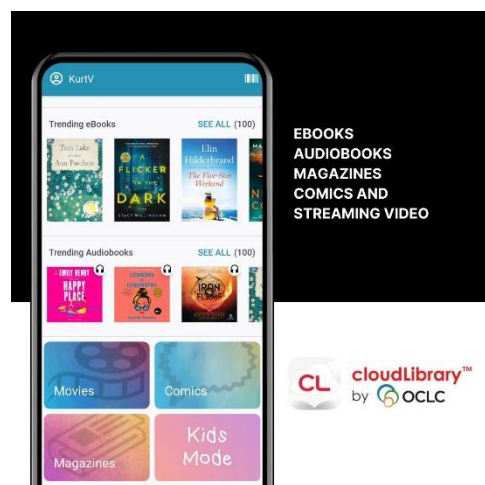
KurtV

Trending eBooks SEE ALL (100)

Tom Lake Ann Patchett

A FLICKER IN THE DARK STACY WILLINGHAM

Elin Hilderbrand The Five-Star Weekend

Trending Audiobooks SEE ALL (100)

EMILY HENRY HAPPY PLACE

IRON FLAME

Movies

Comics

Magazines

Kids Mode

EBOOKS
AUDIOBOOKS
MAGAZINES
COMICS AND
STREAMING VIDEO

CL

cloudLibrary™ by OCLC